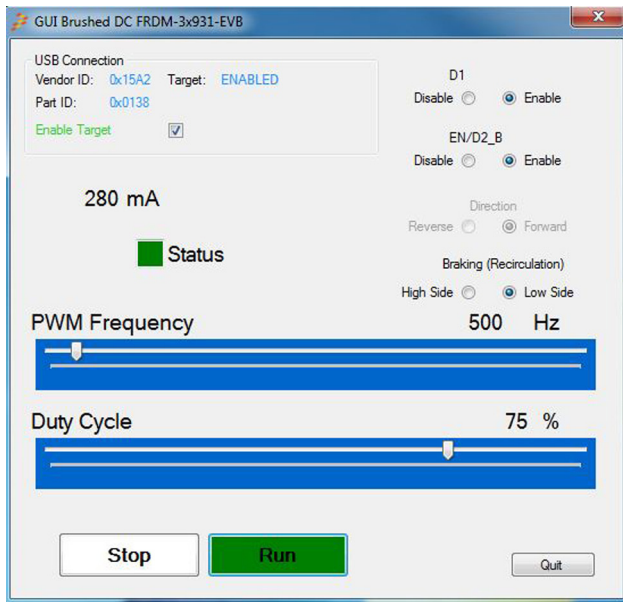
GUI Brushed DC FRDM-3x931-EVB

USB Connection
Vendor ID: 0x15A2 Target: ENABLED
Part ID: 0x0138
Enable Target

D1
Disable Enable

EN/D2_B
Disable Enable

280 mA

Direction
Reverse Forward

Status

Braking (Recirculation)
High Side Low Side

PWM Frequency 500 Hz

Duty Cycle 75 %

Stop Run Quit